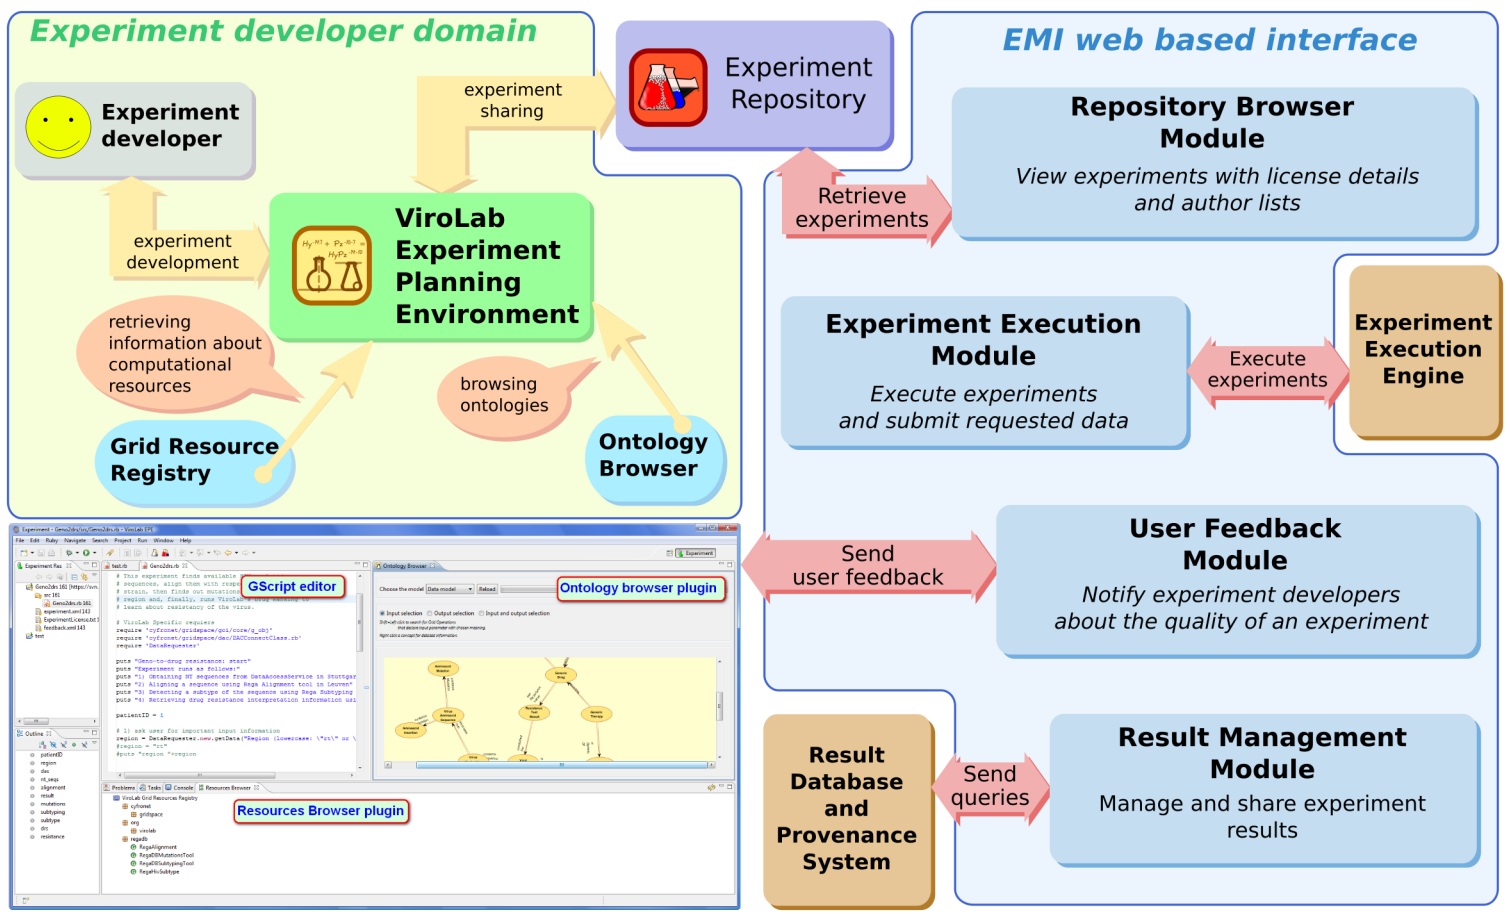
Experiment developer domain

Experiment developer

experiment sharing

Experiment Repository

EMI web based interface

Repository Browser Module

View experiments with license details and author lists

Retrieve experiments

experiment development

ViroLab Experiment Planning Environment

retrieving information about computational resources

browsing ontologies

Grid Resource Registry

Ontology Browser

Experiment Execution Module

Execute experiments and submit requested data

Execute experiments

Experiment Execution Engine

GScript editor

Ontology browser plugin

Send user feedback

User Feedback Module

Notify experiment developers about the quality of an experiment

Resources Browser plugin

Result Database and Provenance System

Send queries

Result Management Module

Manage and share experiment results